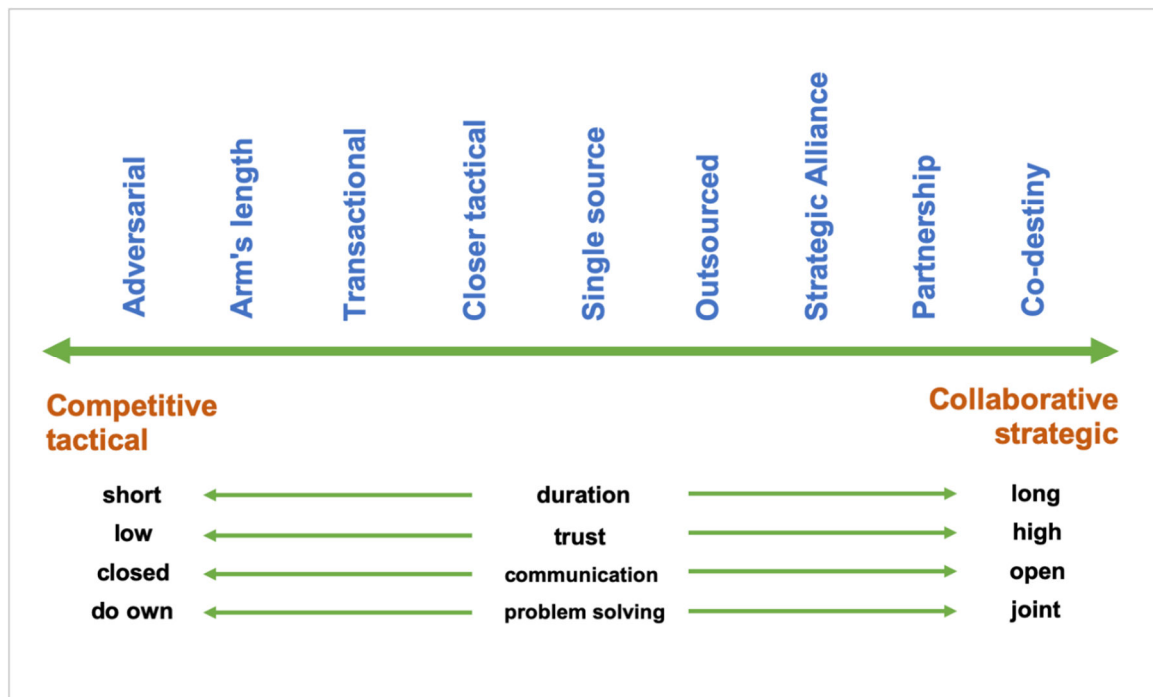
Adversarial
Arm's length
Transactional
Closer tactical
Single source
Outsourced
Strategic Alliance
Partnership
Co-destiny

Competitive tactical

Collaborative strategic

short duration long
low trust high
closed communication open
do own problem solving joint